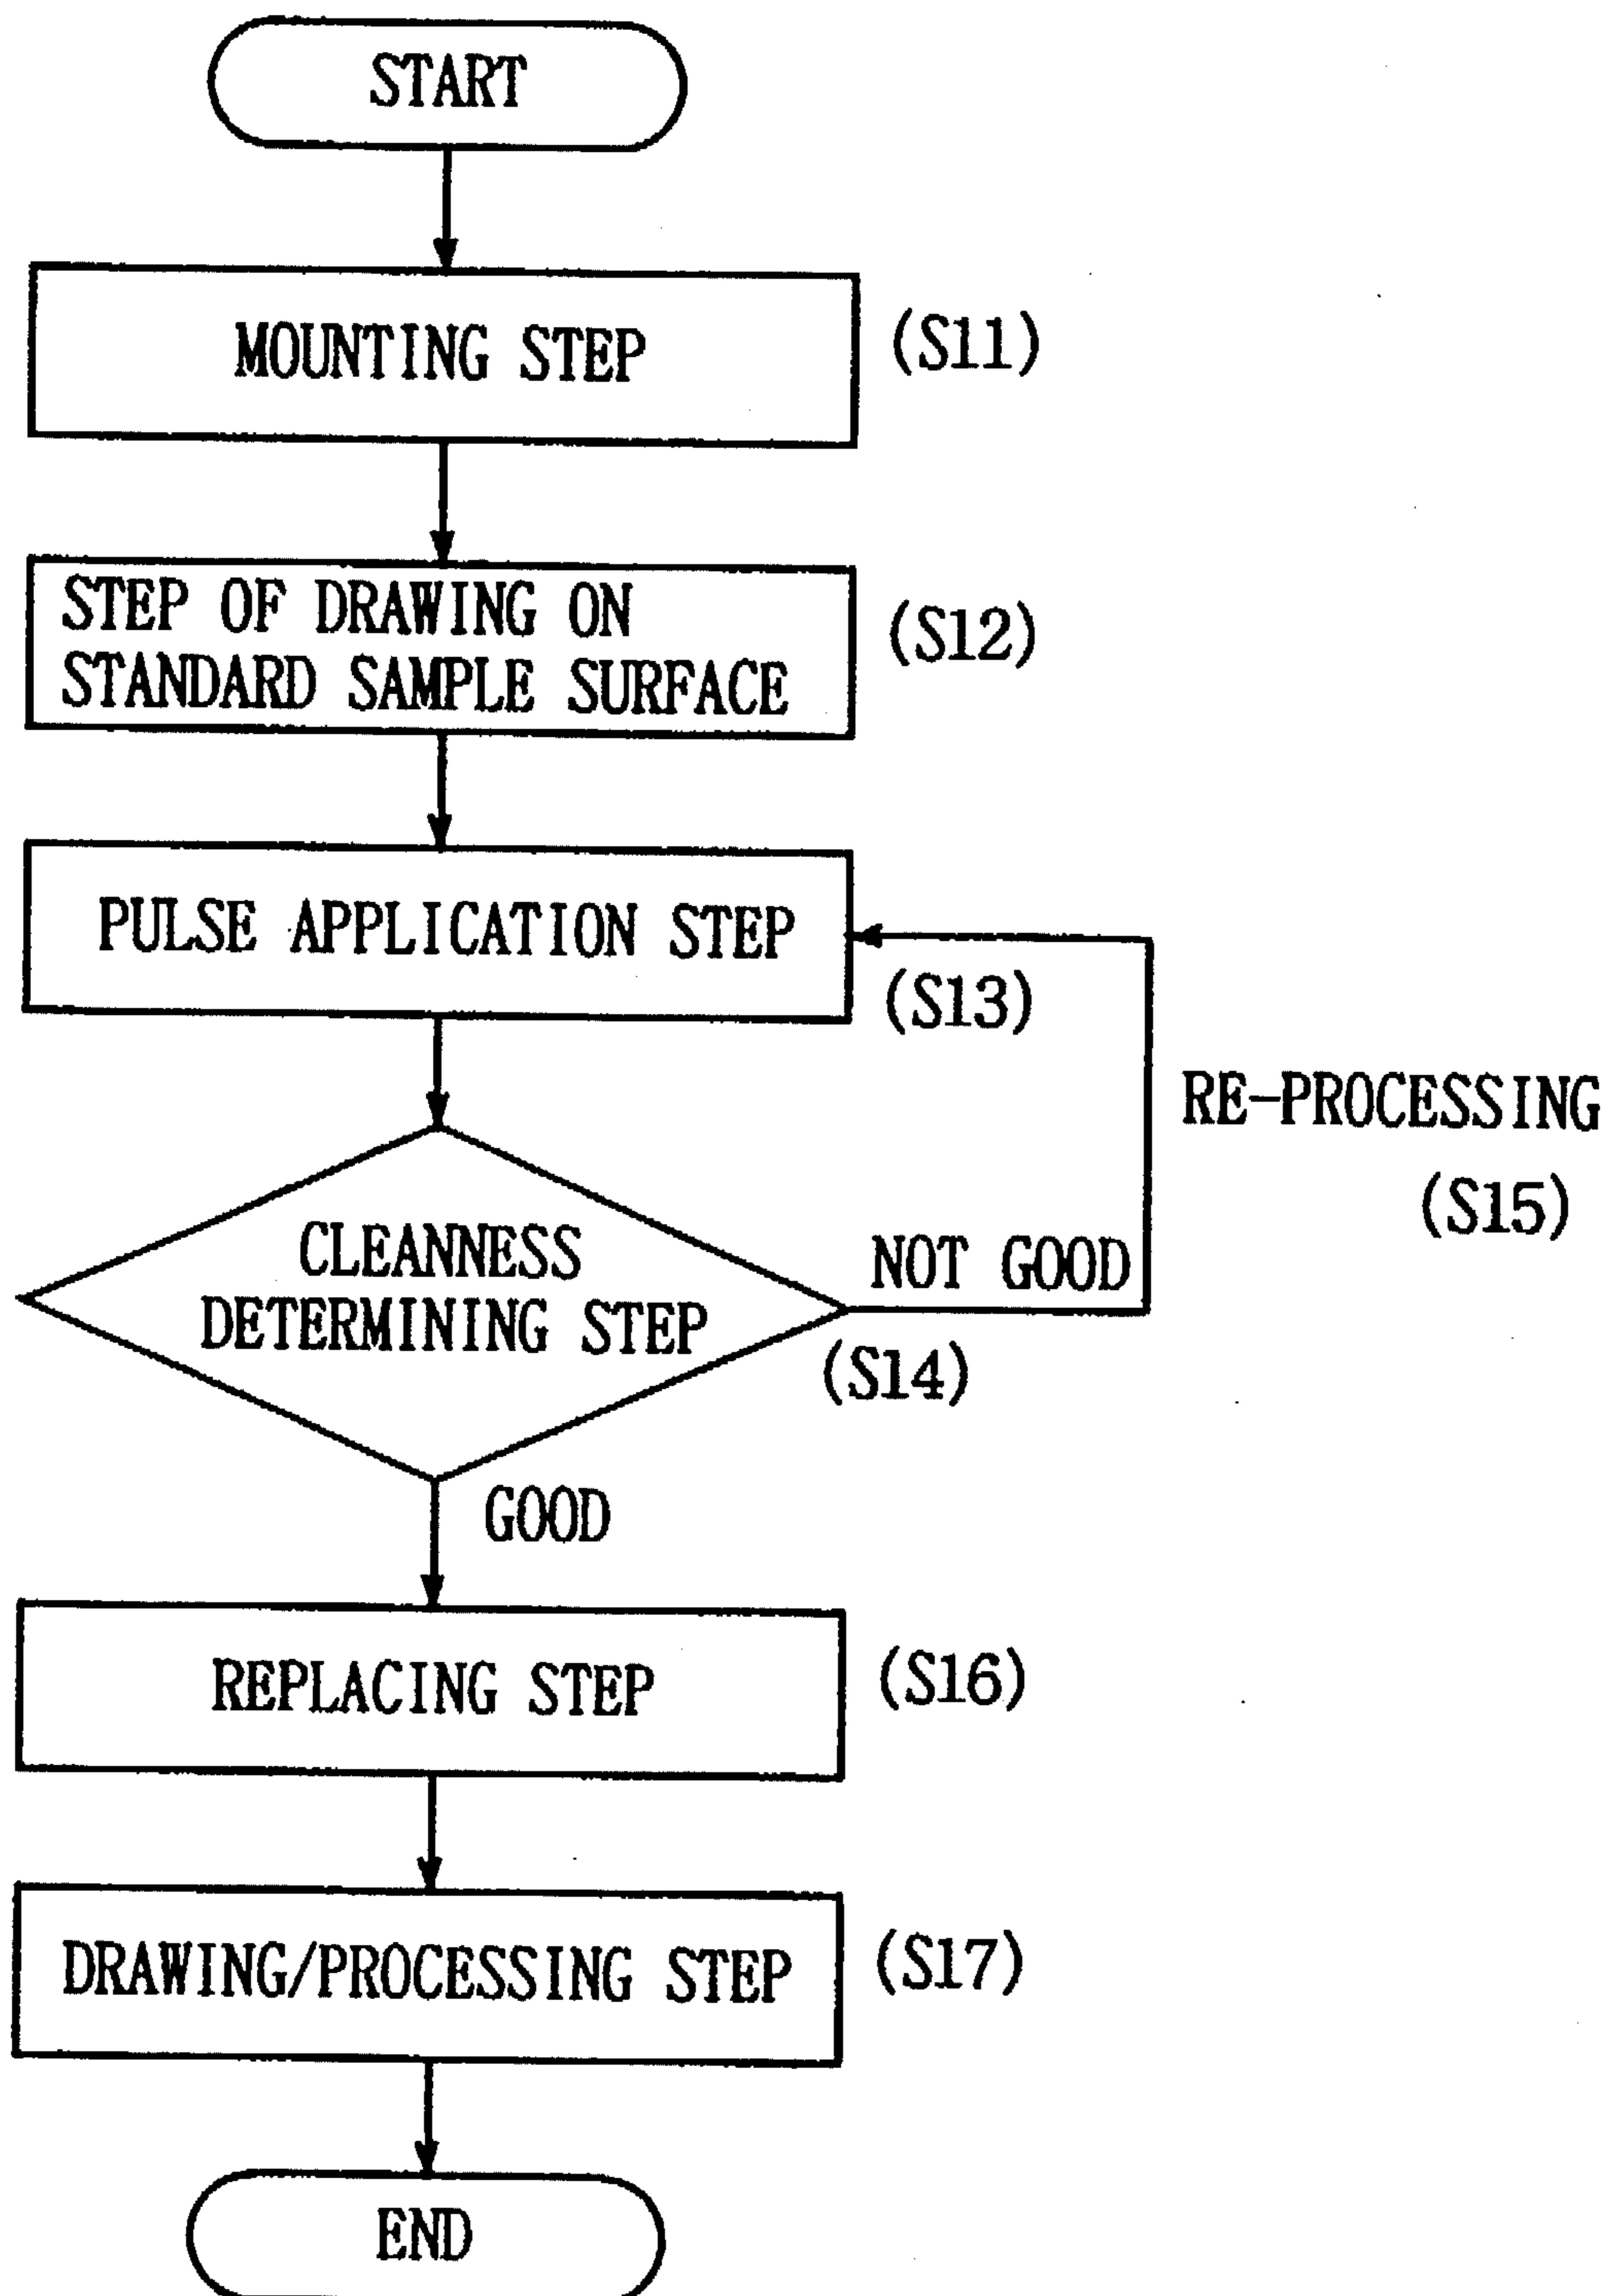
START

MOUNTING STEP (S11)

STEP OF DRAWING ON STANDARD SAMPLE SURFACE (S12)

PULSE APPLICATION STEP (S13)

RE-PROCESSING (S15)

CLEANNESS DETERMINING STEP (S14)

NOT GOOD

GOOD

REPLACING STEP (S16)

DRAWING/PROCESSING STEP (S17)

END